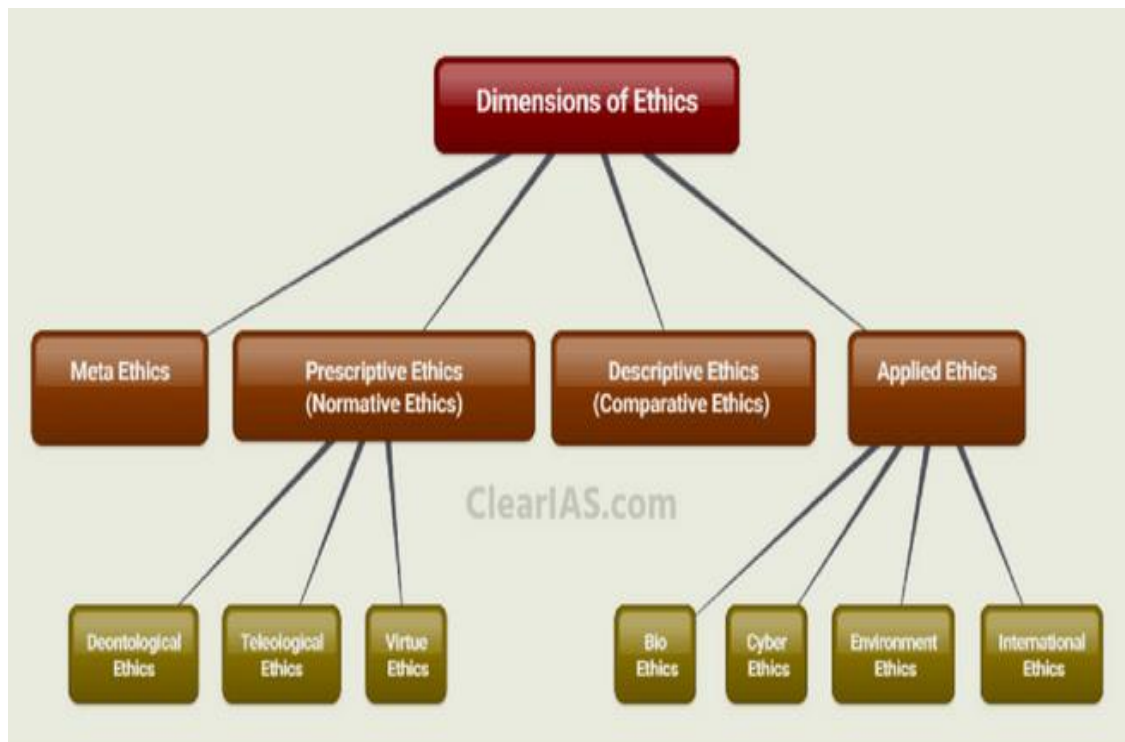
Dimensions of Ethics

Meta Ethics

Prescriptive Ethics (Normative Ethics)

Descriptive Ethics (Comparative Ethics)

Applied Ethics

ClearIAS.com

Deontological Ethics

Teleological Ethics

Virtue Ethics

Bio Ethics

Cyber Ethics

Environment Ethics

International Ethics